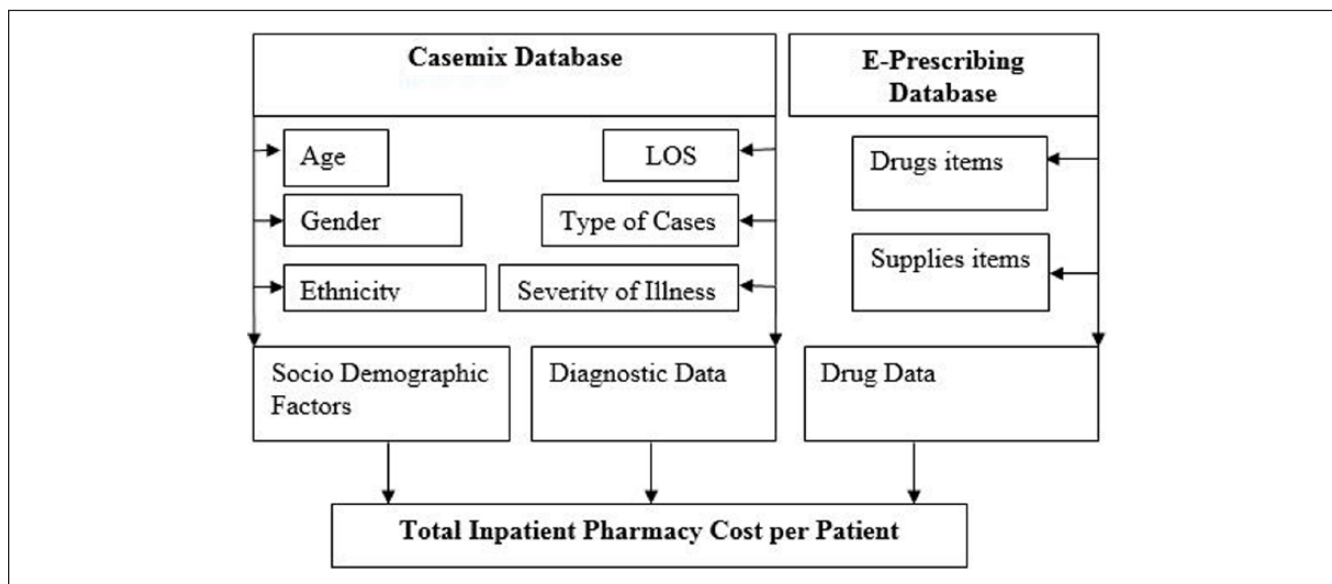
Casemix Database

E-Prescribing Database

Age

LOS

Drugs items

Gender

Type of Cases

Ethnicity

Severity of Illness

Supplies items

Socio Demographic Factors

Diagnostic Data

Drug Data

Total Inpatient Pharmacy Cost per Patient